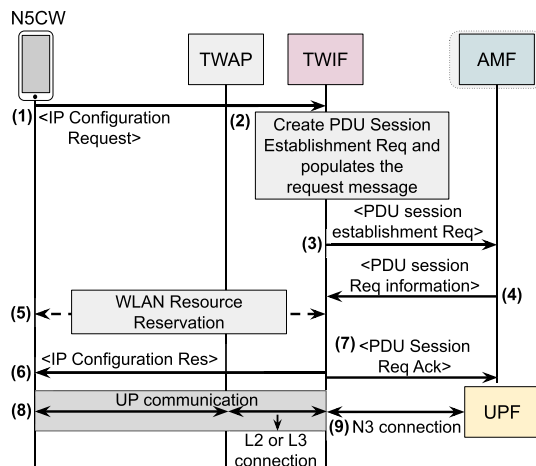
N5CW

TWAP

TWIF

AMF

(1) <IP Configuration Request>

(2) Create PDU Session Establishment Req and populates the request message

<PDU session establishment Req>
(3)

<PDU session Req information>
(4)

(5) WLAN Resource Reservation

(7) <PDU Session Req Ack>

<IP Configuration Res>
(6)

(8) UP communication

UPF

L2 or L3 connection

(9) N3 connection